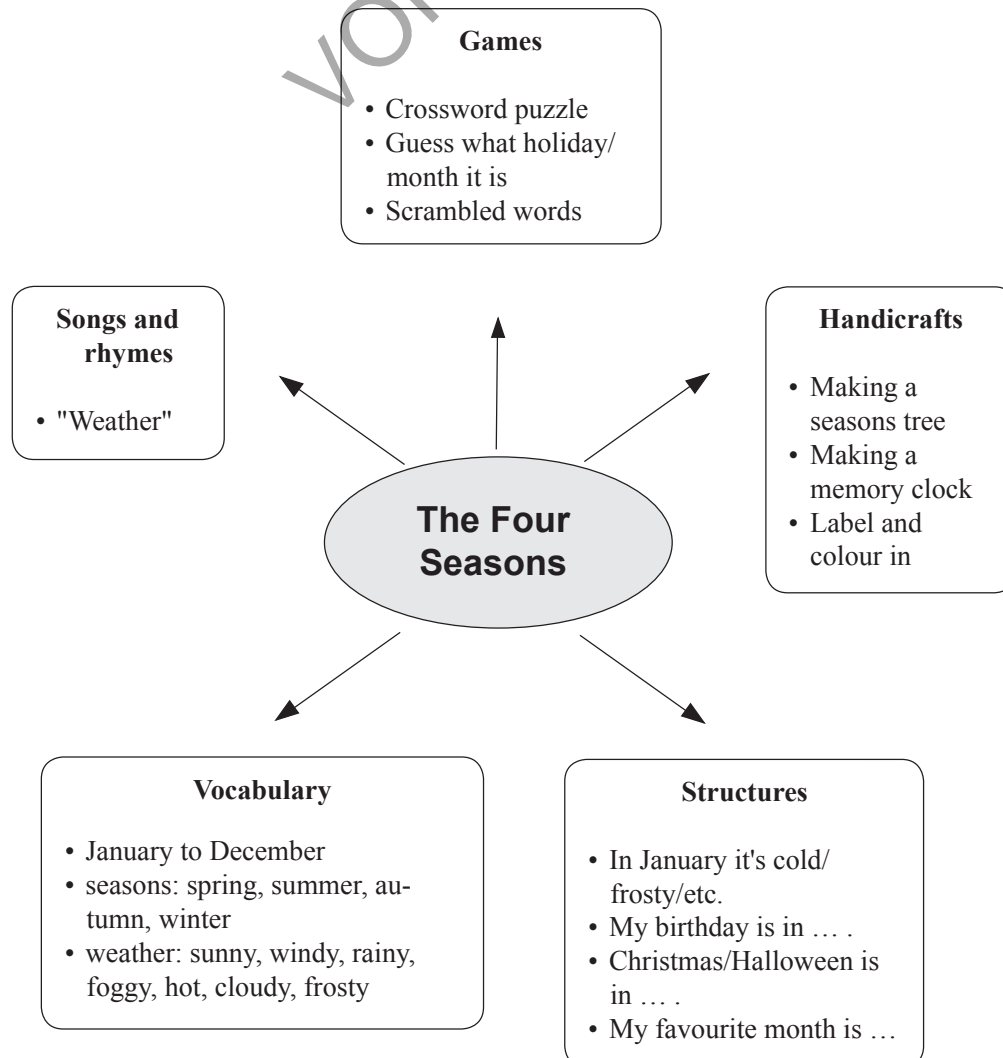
Games

• Crossword puzzle
• Guess what holiday/ month it is
• Scrambled words

Songs and rhymes

• "Weather"

Handicrafts

• Making a seasons tree
• Making a memory clock
• Label and colour in

The Four Seasons

Vocabulary

• January to December
• seasons: spring, summer, autumn, winter
• weather: sunny, windy, rainy, foggy, hot, cloudy, frosty

Structures

• In January it's cold/ frosty/etc.
• My birthday is in … .
• Christmas/Halloween is in … .
• My favourite month is …